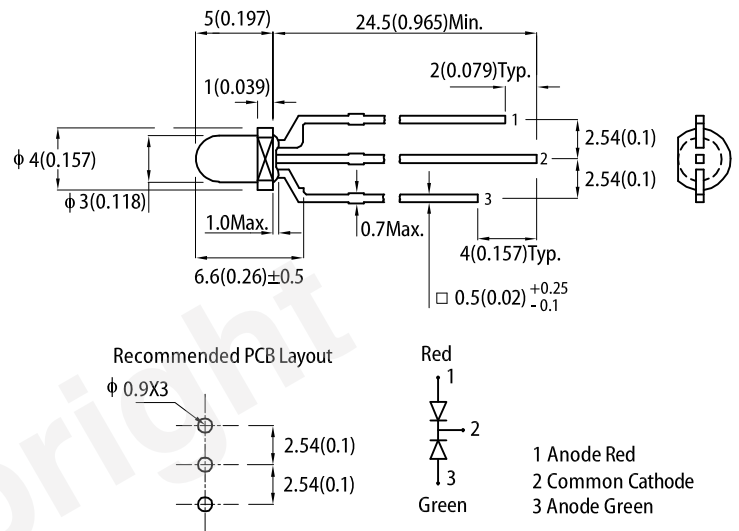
5(0.197)
24.5(0.965)Min.
1(0.039)
2(0.079)Typ.
1
2.54(0.1)
$\phi$ 4(0.157)
2
2.54(0.1)
$\phi$ 3(0.118)
3
1.0Max.
0.7Max.
4(0.157)Typ.
6.6(0.26)$\pm$0.5
$\square$ 0.5(0.02) $^{+0.25}_{-0.1}$

Recommended PCB Layout
$\phi$ 0.9X3
2.54(0.1)
2.54(0.1)

Red
1
2
3
Green

1 Anode Red
2 Common Cathode
3 Anode Green

right